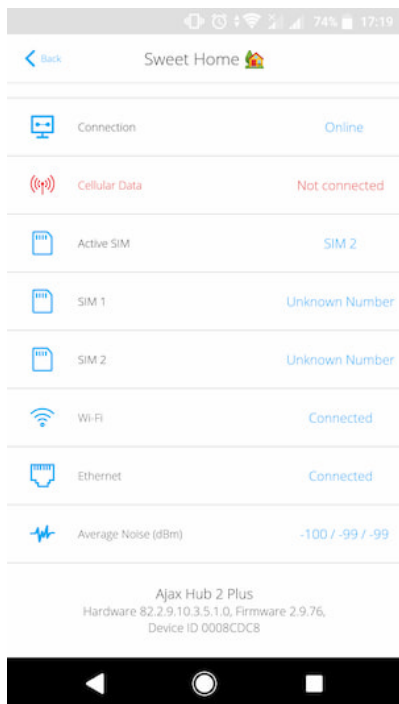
74% 17:19

Back

Sweet Home 🏡

Connection Online

Cellular Data Not connected

Active SIM SIM 2

SIM 1 Unknown Number

SIM 2 Unknown Number

Wi-Fi Connected

Ethernet Connected

Average Noise (dBm) -100 / -99 / -99

Ajax Hub 2 Plus
Hardware 82.2.9.10.3.5.1.0, Firmware 2.9.76,
Device ID 0008CDC8